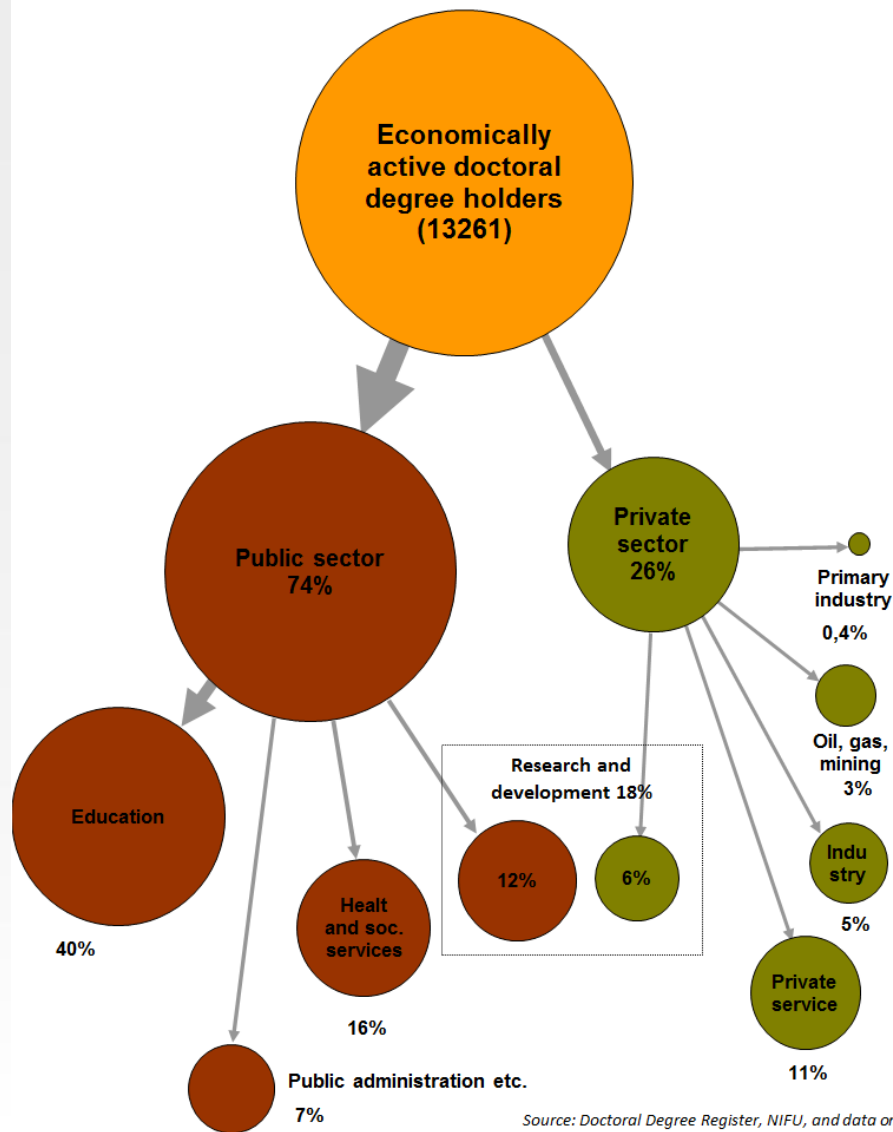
Economically active doctoral degree holders (13261)

Public sector 74%

Private sector 26%

Primary industry

0,4%

Oil, gas, mining

3%

Research and development 18%

Education

40%

Healt and soc. services

16%

12%

6%

Indu stry

5%

Private service

11%

Public administration etc.

7%

Source: Doctoral Degree Register, NIFU, and data o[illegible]